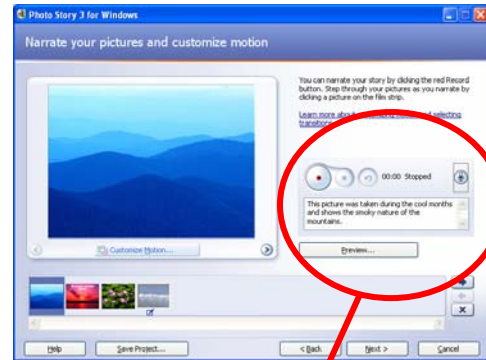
Photo Story 3 for Windows

Narrate your pictures and customize motion

You can narrate your story by clicking the red Record button. Step through your pictures as you narrate by clicking a picture on the film strip.

Learn more about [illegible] selecting transitions

00:00 Stopped

This picture was taken during the cool months and shows the smoky nature of the mountains.

Customize Motion...

Preview...

Help

Save Project...

< Back

Next >

Cancel